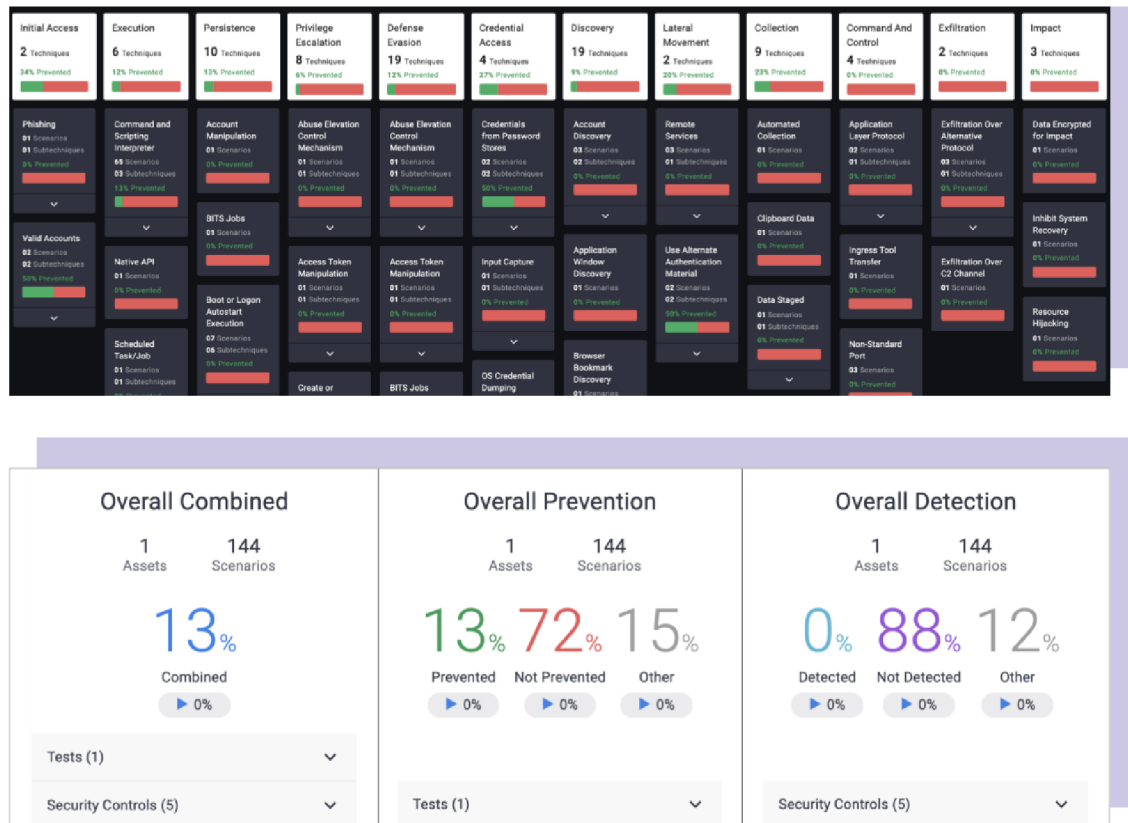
Initial Access
2 Techniques
34% Prevented

Execution
6 Techniques
12% Prevented

Persistence
10 Techniques
13% Prevented

Privilege Escalation
8 Techniques
6% Prevented

Defense Evasion
19 Techniques
12% Prevented

Credential Access
4 Techniques
27% Prevented

Discovery
19 Techniques
9% Prevented

Lateral Movement
2 Techniques
20% Prevented

Collection
9 Techniques
23% Prevented

Command And Control
4 Techniques
0% Prevented

Exfiltration
2 Techniques
0% Prevented

Impact
3 Techniques
0% Prevented

Phishing
01 Scenarios
01 Subtechniques
0% Prevented

Valid Accounts
02 Scenarios
02 Subtechniques
50% Prevented

Command and Scripting Interpreter
65 Scenarios
03 Subtechniques
12% Prevented

Native API
01 Scenarios
0% Prevented

Scheduled Task/Job
01 Scenarios
01 Subtechniques

Account Manipulation
01 Scenarios
0% Prevented

BITS Jobs
01 Scenarios
0% Prevented

Boot or Logon Autostart Execution
07 Scenarios
06 Subtechniques
0% Prevented

Abuse Elevation Control Mechanism
01 Scenarios
01 Subtechniques
0% Prevented

Access Token Manipulation
01 Scenarios
01 Subtechniques
0% Prevented

Create or

Abuse Elevation Control Mechanism
01 Scenarios
01 Subtechniques
0% Prevented

Access Token Manipulation
01 Scenarios
01 Subtechniques
0% Prevented

BITS Jobs

Credentials from Password Stores
02 Scenarios
02 Subtechniques
50% Prevented

Input Capture
01 Scenarios
01 Subtechniques
0% Prevented

OS Credential Dumping

Account Discovery
03 Scenarios
02 Subtechniques
0% Prevented

Application Window Discovery
01 Scenarios
0% Prevented

Browser Bookmark Discovery
01 Scenarios

Remote Services
03 Scenarios
01 Subtechniques
0% Prevented

Use Alternate Authentication Material
02 Scenarios
02 Subtechniques
50% Prevented

Automated Collection
01 Scenarios
0% Prevented

Clipboard Data
01 Scenarios
0% Prevented

Data Staged
01 Scenarios
01 Subtechniques
0% Prevented

Application Layer Protocol
02 Scenarios
02 Subtechniques
0% Prevented

Ingress Tool Transfer
01 Scenarios
0% Prevented

Non-Standard Port
03 Scenarios
0% Prevented

Exfiltration Over Alternative Protocol
03 Scenarios
01 Subtechniques
0% Prevented

Exfiltration Over C2 Channel
01 Scenarios
0% Prevented

Data Encrypted for Impact
01 Scenarios
0% Prevented

Inhibit System Recovery
01 Scenarios
0% Prevented

Resource Hijacking
01 Scenarios
0% Prevented

Overall Combined
1 Assets
144 Scenarios
13%
Combined
▶ 0%
Tests (1)
Security Controls (5)

Overall Prevention
1 Assets
144 Scenarios
13% Prevented
72% Not Prevented
15% Other
▶ 0% ▶ 0% ▶ 0%
Tests (1)

Overall Detection
1 Assets
144 Scenarios
0% Detected
88% Not Detected
12% Other
▶ 0% ▶ 0% ▶ 0%
Security Controls (5)